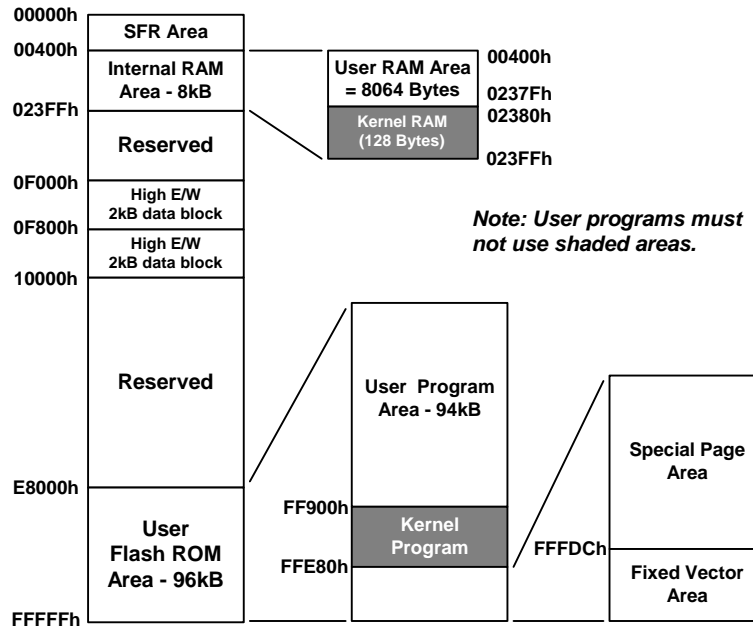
00000h
SFR Area
00400h
Internal RAM Area - 8kB
023FFh
Reserved
0F000h
High E/W 2kB data block
0F800h
High E/W 2kB data block
10000h
Reserved
E8000h
User Flash ROM Area - 96kB
FFFFFh

User RAM Area = 8064 Bytes
00400h
0237Fh
Kernel RAM (128 Bytes)
02380h
023FFh

Note: User programs must not use shaded areas.

User Program Area - 94kB
FF900h
Kernel Program
FFE80h

Special Page Area
FFFDCh
Fixed Vector Area